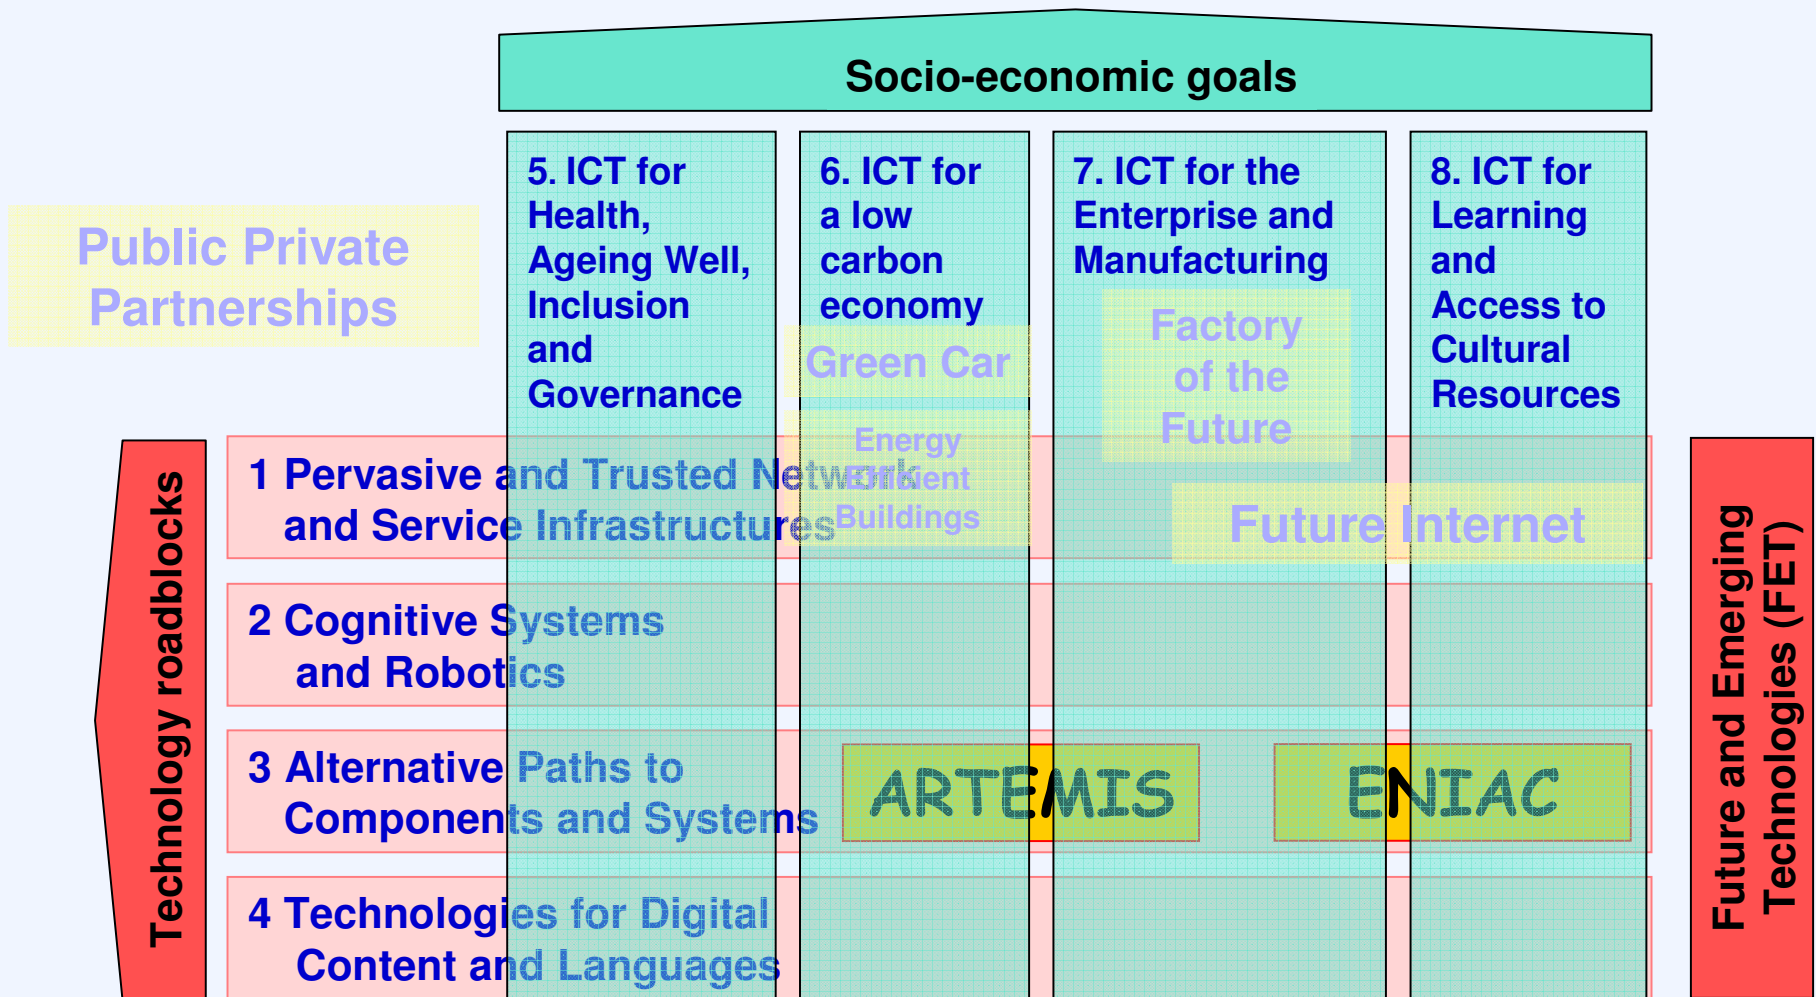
Socio-economic goals

Public Private Partnerships

5. ICT for Health, Ageing Well, Inclusion and Governance

6. ICT for a low carbon economy

Green Car

Energy Efficient Buildings

7. ICT for the Enterprise and Manufacturing

Factory of the Future

8. ICT for Learning and Access to Cultural Resources

Technology roadblocks

1 Pervasive and Trusted Network and Service Infrastructures

Future Internet

2 Cognitive Systems and Robotics

3 Alternative Paths to Components and Systems

ARTEMIS

ENIAC

4 Technologies for Digital Content and Languages

Future and Emerging Technologies (FET)